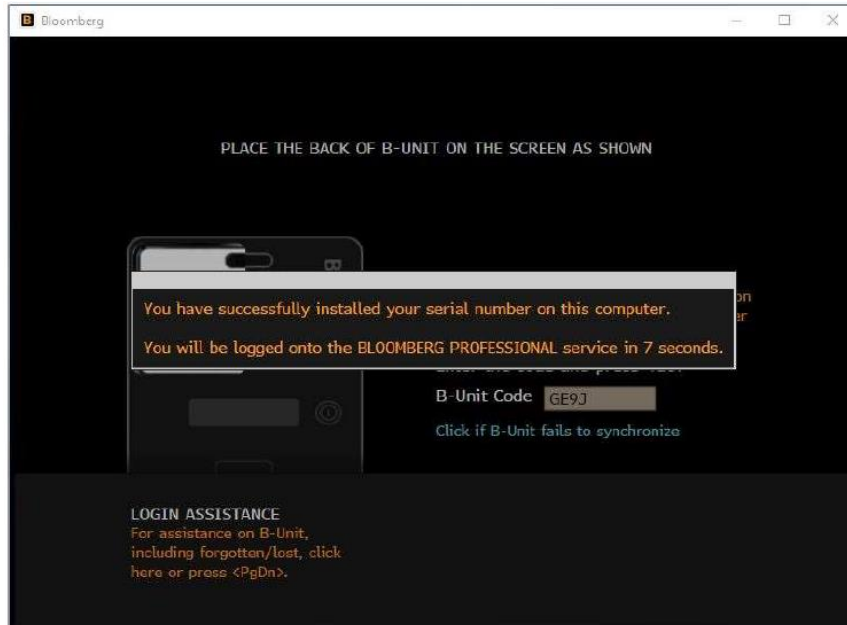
B Bloomberg

PLACE THE BACK OF B-UNIT ON THE SCREEN AS SHOWN

You have successfully installed your serial number on this computer.

You will be logged onto the BLOOMBERG PROFESSIONAL service in 7 seconds.

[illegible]on
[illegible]er

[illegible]

B-Unit Code GE9J

Click if B-Unit fails to synchronize

LOGIN ASSISTANCE
For assistance on B-Unit, including forgotten/lost, click here or press <PgDn>.